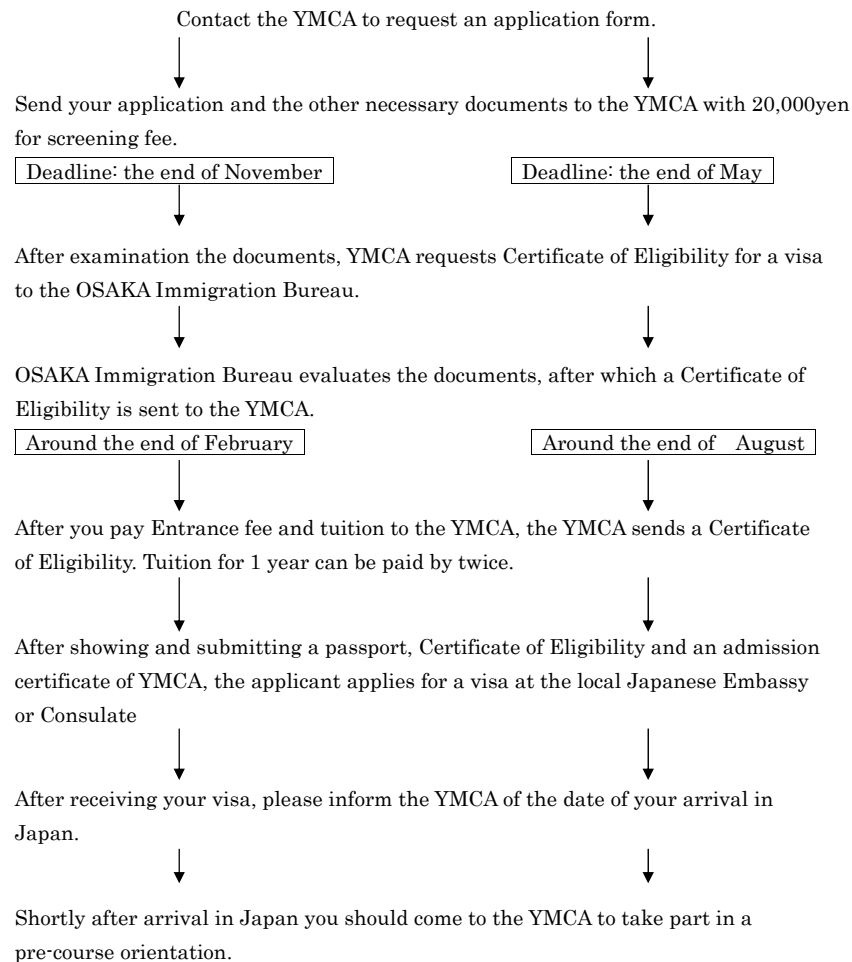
Contact the YMCA to request an application form.

Send your application and the other necessary documents to the YMCA with 20,000yen for screening fee.

Deadline: the end of November

Deadline: the end of May

After examination the documents, YMCA requests Certificate of Eligibility for a visa to the OSAKA Immigration Bureau.

OSAKA Immigration Bureau evaluates the documents, after which a Certificate of Eligibility is sent to the YMCA.

Around the end of February

Around the end of August

After you pay Entrance fee and tuition to the YMCA, the YMCA sends a Certificate of Eligibility. Tuition for 1 year can be paid by twice.

After showing and submitting a passport, Certificate of Eligibility and an admission certificate of YMCA, the applicant applies for a visa at the local Japanese Embassy or Consulate

After receiving your visa, please inform the YMCA of the date of your arrival in Japan.

Shortly after arrival in Japan you should come to the YMCA to take part in a pre-course orientation.